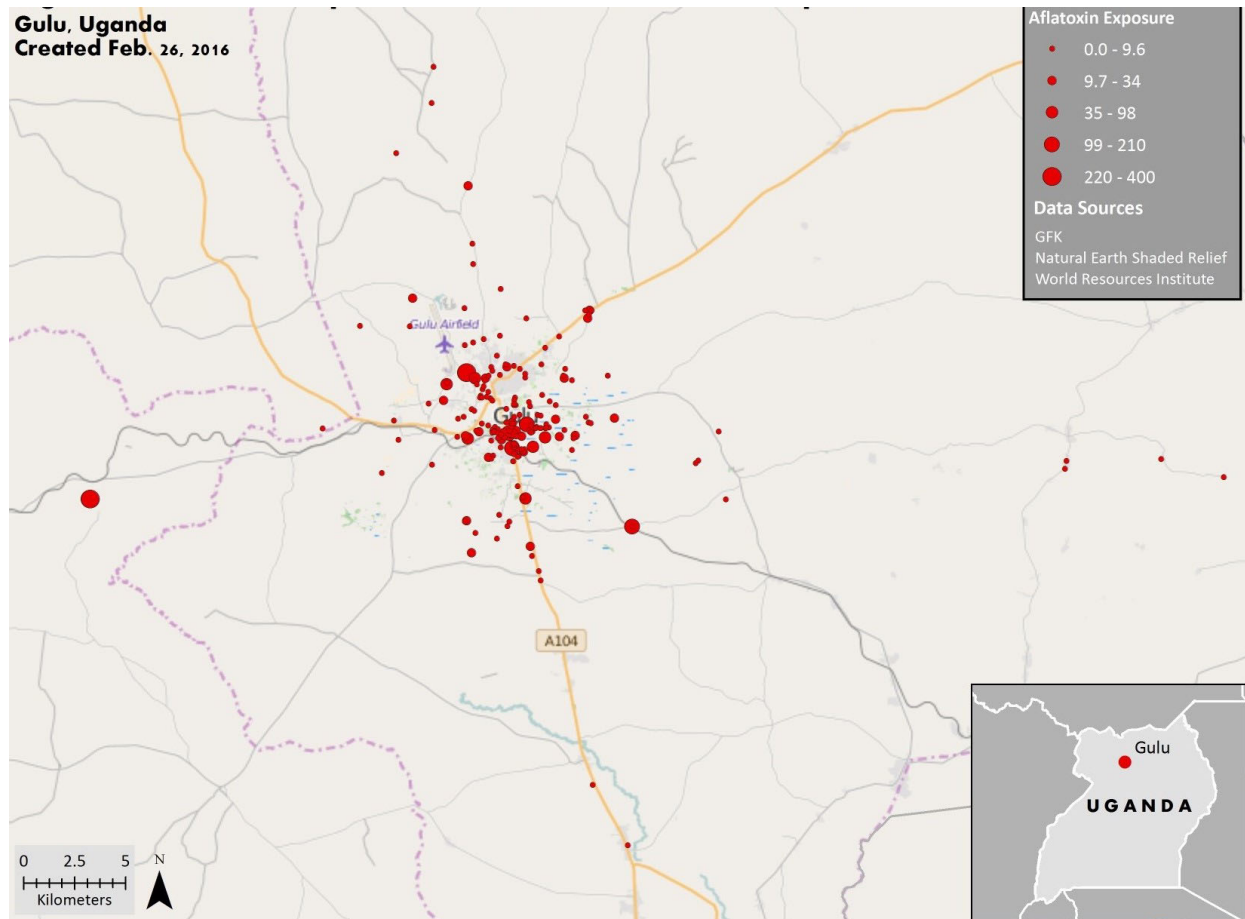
Gulu, Uganda
Created Feb. 26, 2016

Aflatoxin Exposure
0.0 - 9.6
9.7 - 34
35 - 98
99 - 210
220 - 400

Data Sources
GFK
Natural Earth Shaded Relief
World Resources Institute

Gulu Airfield
Gulu
A104

0 2.5 5
Kilometers
N

Gulu
UGANDA